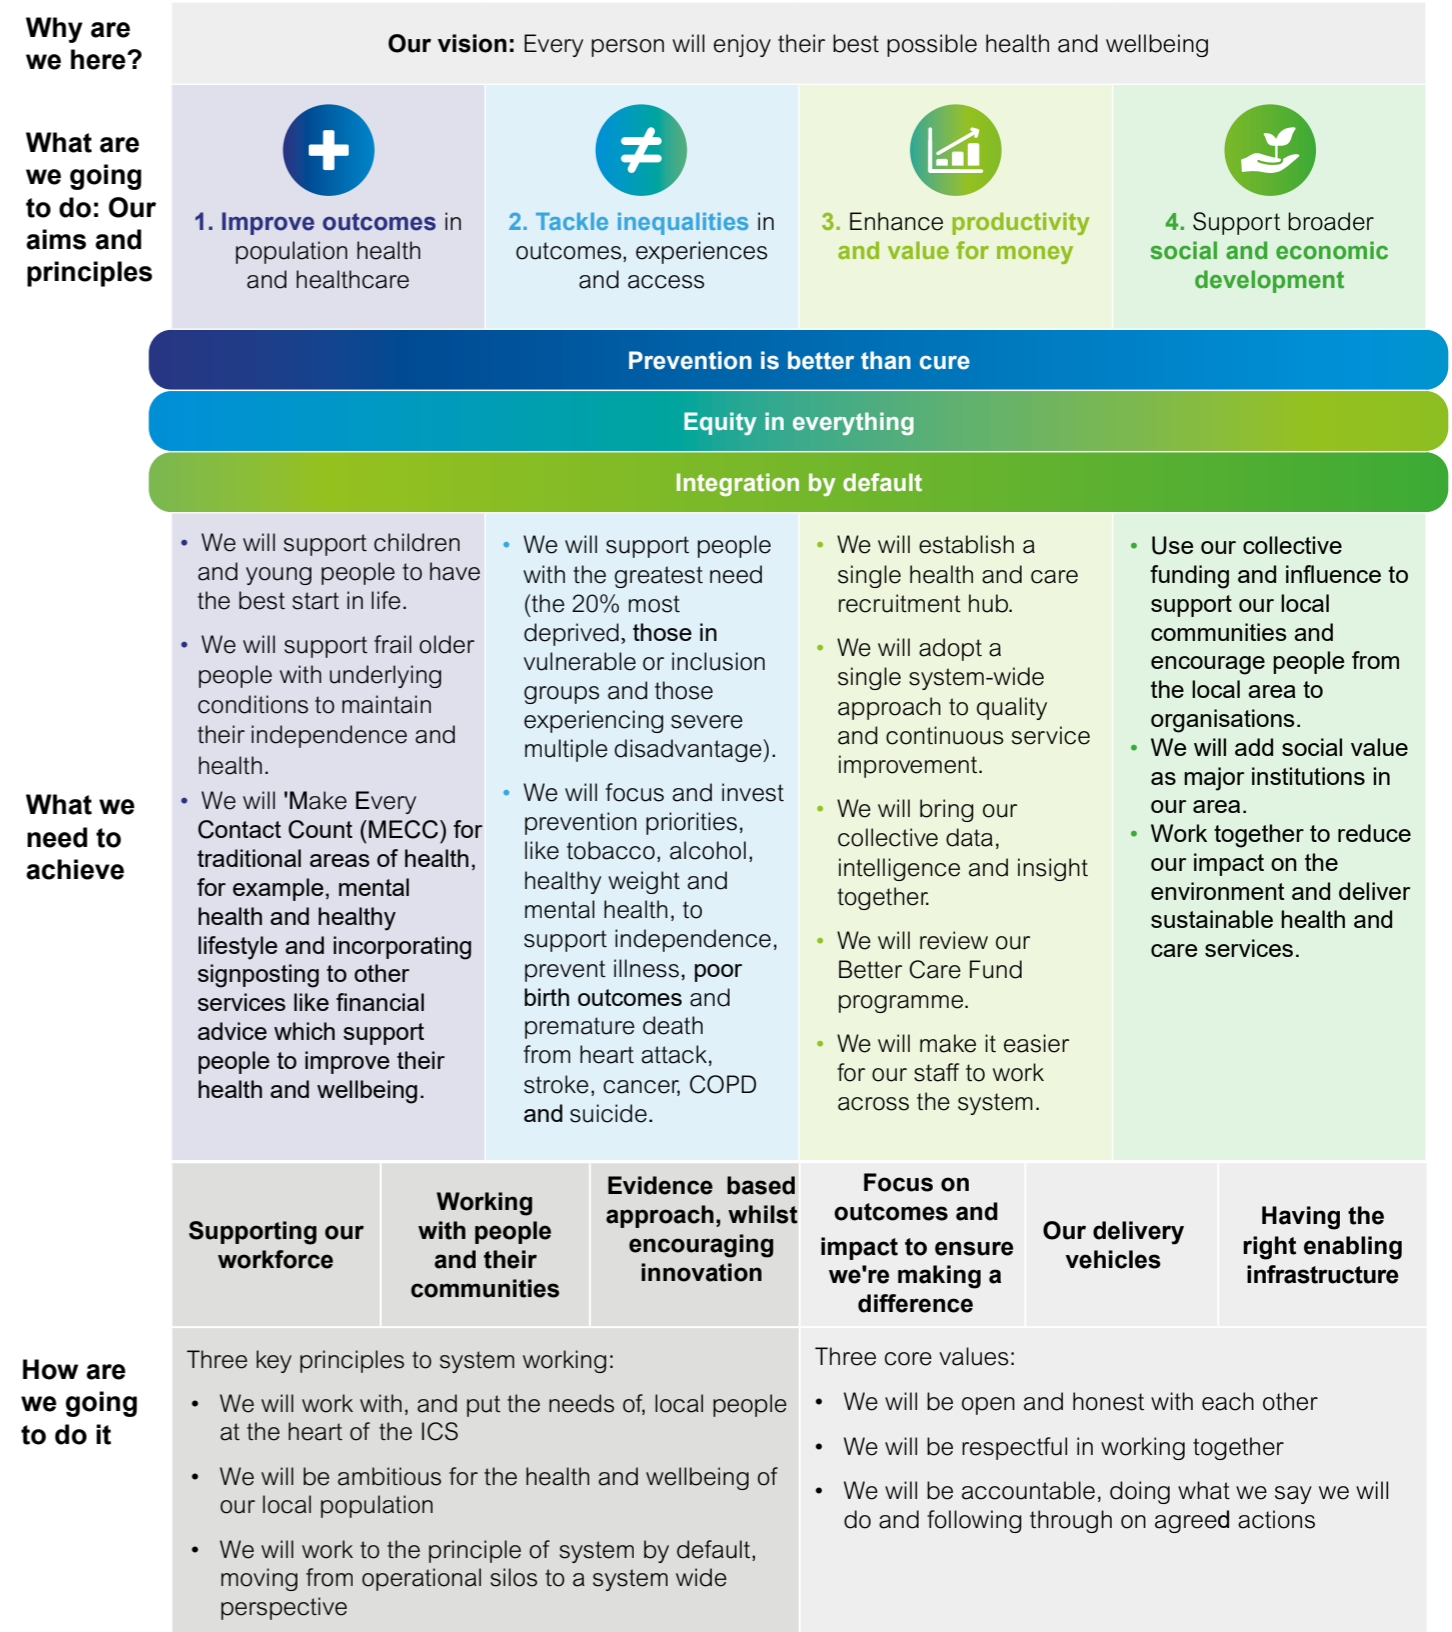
Why are we here?

Our vision: Every person will enjoy their best possible health and wellbeing

What are we going to do: Our aims and principles

1. Improve outcomes in population health and healthcare

2. Tackle inequalities in outcomes, experiences and access

3. Enhance productivity and value for money

4. Support broader social and economic development

Prevention is better than cure

Equity in everything

Integration by default

What we need to achieve

- We will support children and young people to have the best start in life.
- We will support frail older people with underlying conditions to maintain their independence and health.
- We will 'Make Every Contact Count (MECC) for traditional areas of health, for example, mental health and healthy lifestyle and incorporating signposting to other services like financial advice which support people to improve their health and wellbeing.

- We will support people with the greatest need (the 20% most deprived, those in vulnerable or inclusion groups and those experiencing severe multiple disadvantage).
- We will focus and invest prevention priorities, like tobacco, alcohol, healthy weight and mental health, to support independence, prevent illness, poor birth outcomes and premature death from heart attack, stroke, cancer, COPD and suicide.

- We will establish a single health and care recruitment hub.
- We will adopt a single system-wide approach to quality and continuous service improvement.
- We will bring our collective data, intelligence and insight together.
- We will review our Better Care Fund programme.
- We will make it easier for our staff to work across the system.

- Use our collective funding and influence to support our local communities and encourage people from the local area to organisations.
- We will add social value as major institutions in our area.
- Work together to reduce our impact on the environment and deliver sustainable health and care services.

| Supporting our workforce | Working with people and their communities | Evidence based approach, whilst encouraging innovation | Focus on outcomes and impact to ensure we're making a difference | Our delivery vehicles | Having the right enabling infrastructure |
|---|---|---|---|---|---|

How are we going to do it

Three key principles to system working:
- We will work with, and put the needs of, local people at the heart of the ICS
- We will be ambitious for the health and wellbeing of our local population
- We will work to the principle of system by default, moving from operational silos to a system wide perspective

Three core values:
- We will be open and honest with each other
- We will be respectful in working together
- We will be accountable, doing what we say we will do and following through on agreed actions